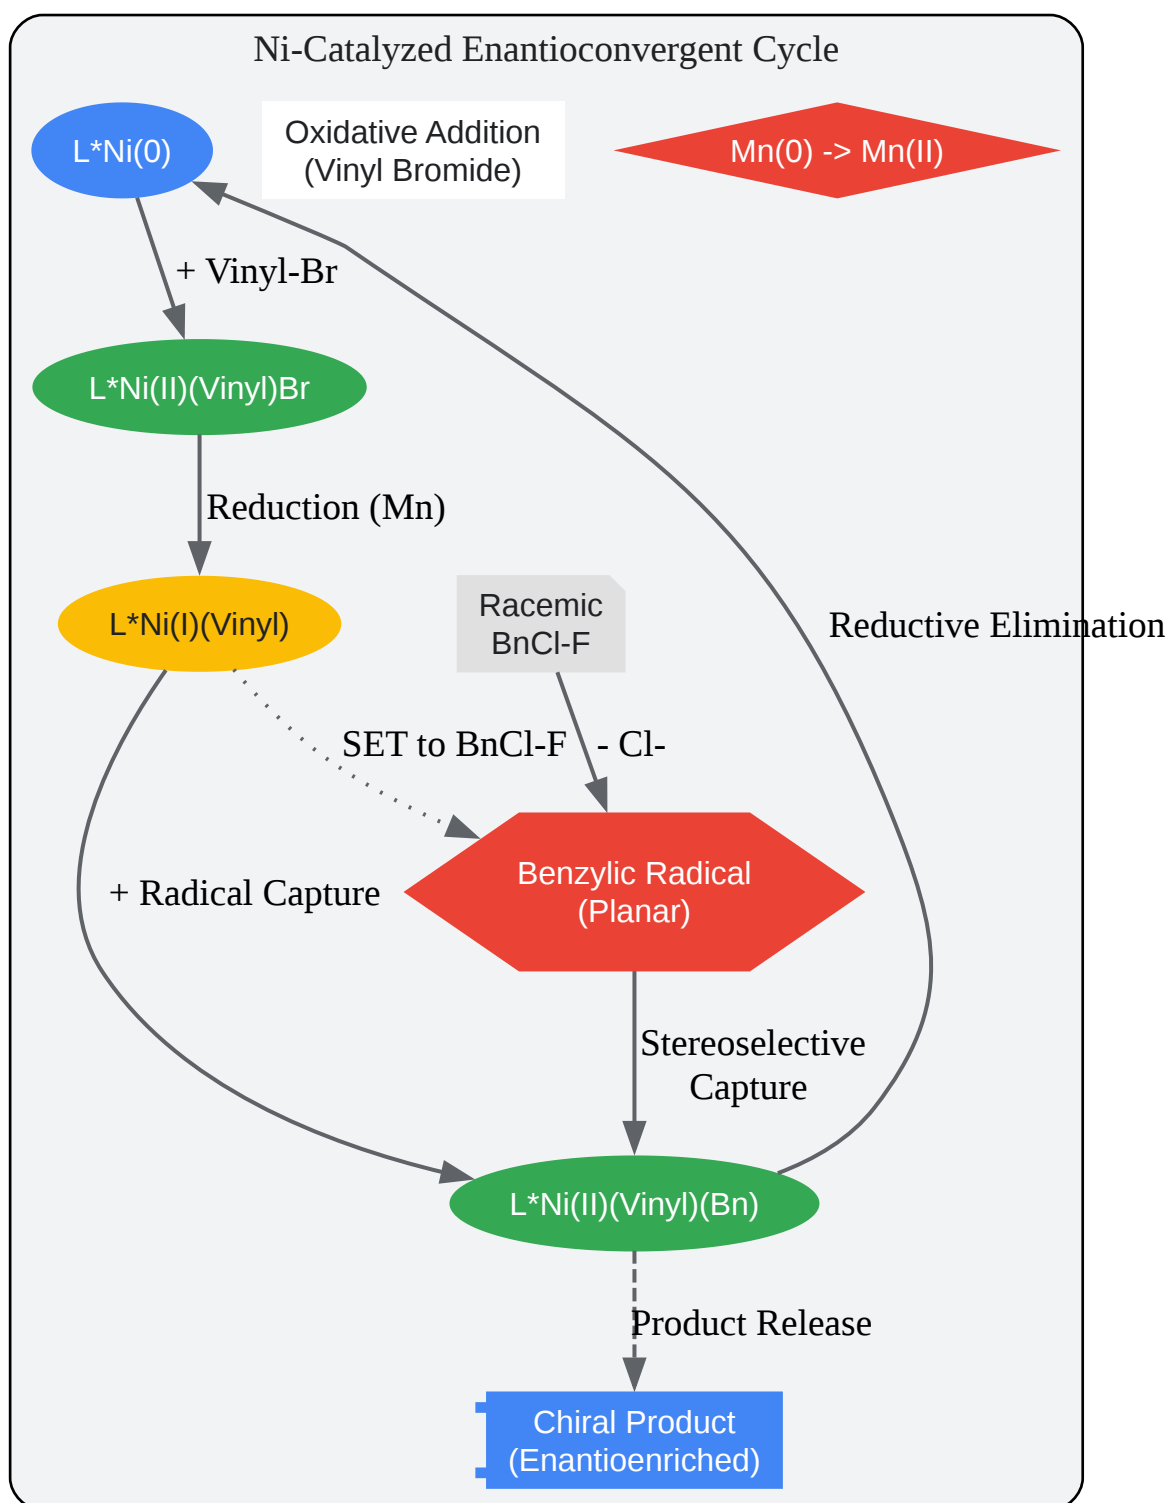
Ni-Catalyzed Enantioconvergent Cycle

L*Ni(0)

Oxidative Addition
(Vinyl Bromide)

Mn(0) -> Mn(II)

+ Vinyl-Br

L*Ni(II)(Vinyl)Br

Reduction (Mn)

L*Ni(I)(Vinyl)

Racemic
BnCl-F

Reductive Elimination

SET to BnCl-F

- Cl-

+ Radical Capture

Benzylic Radical
(Planar)

Stereoselective
Capture

L*Ni(II)(Vinyl)(Bn)

Product Release

Chiral Product
(Enantioenriched)